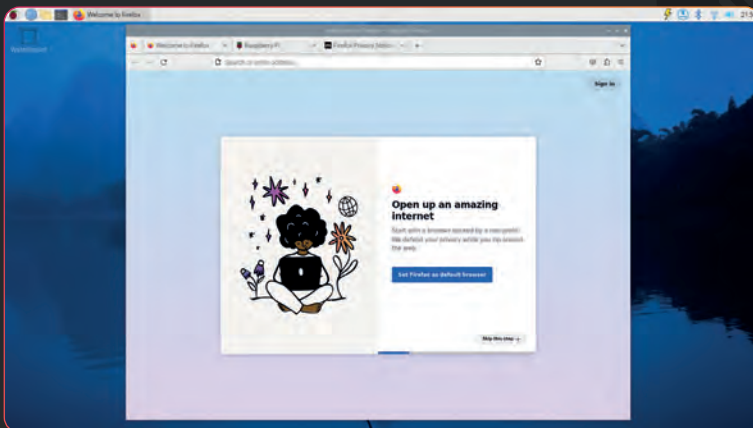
Welcome to Firefox

Wastebasket

Welcome to Firefox

Raspberry Pi

Firefox Privacy Notice

Search or enter address

Sign In

Open up an amazing internet

Start with a browser backed by a non-profit. We defend your privacy while you zip around the web.

Set Firefox as default browser

Skip this step